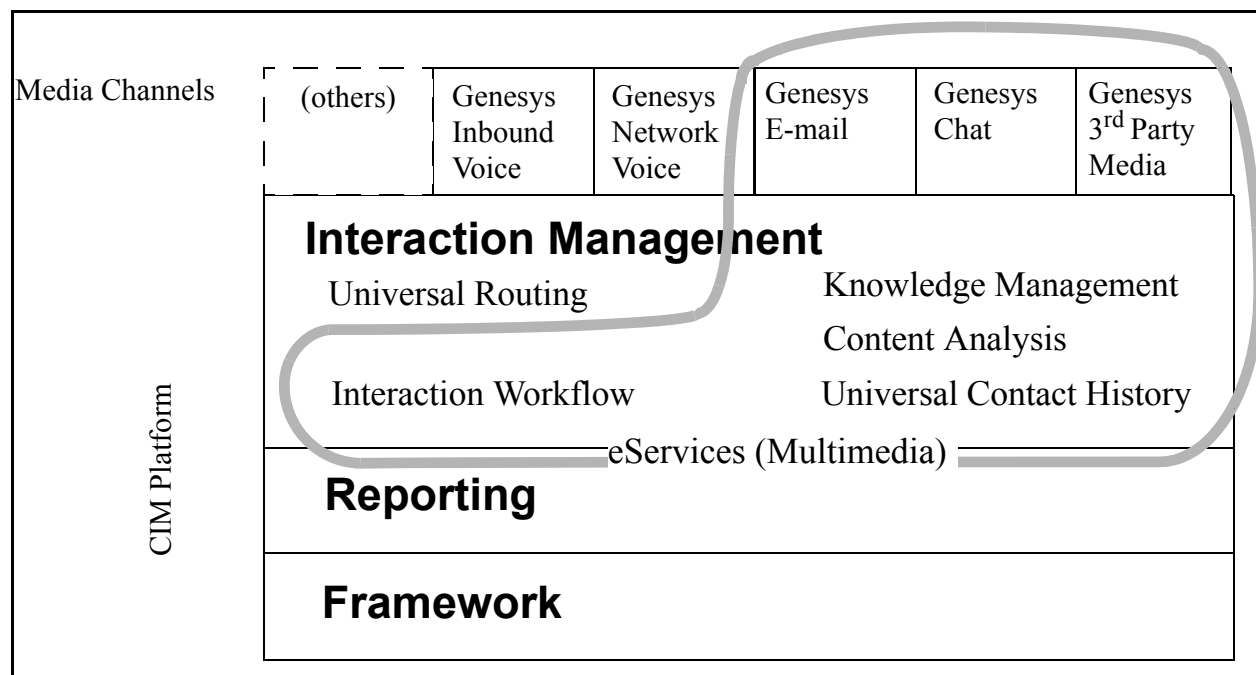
Media Channels

| (others) | Genesys Inbound Voice | Genesys Network Voice | Genesys E-mail | Genesys Chat | Genesys 3$^{rd}$ Party Media |
|---|---|---|---|---|---|

Interaction Management

Universal Routing

Knowledge Management

Content Analysis

Interaction Workflow

Universal Contact History

eServices (Multimedia)

Reporting

Framework

CIM Platform